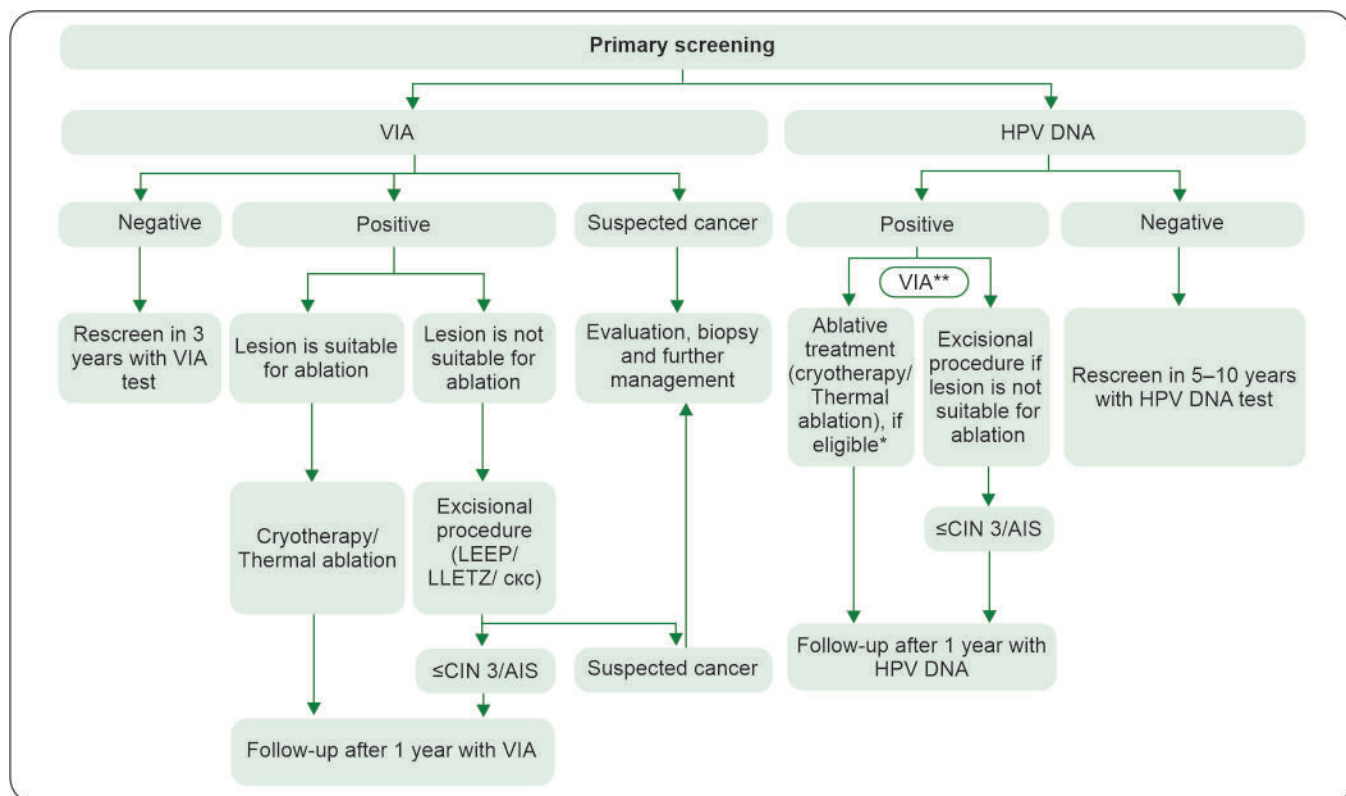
Primary screening

VIA

HPV DNA

Negative

Positive

Suspected cancer

Positive

Negative

Rescreen in 3 years with VIA test

Lesion is suitable for ablation

Lesion is not suitable for ablation

Evaluation, biopsy and further management

VIA**

Ablative treatment (cryotherapy/ Thermal ablation), if eligible*

Excisional procedure if lesion is not suitable for ablation

Rescreen in 5–10 years with HPV DNA test

Cryotherapy/ Thermal ablation

Excisional procedure (LEEP/ LLETZ/ CKC)

≤CIN 3/AIS

≤CIN 3/AIS

Suspected cancer

Follow-up after 1 year with HPV DNA

Follow-up after 1 year with VIA